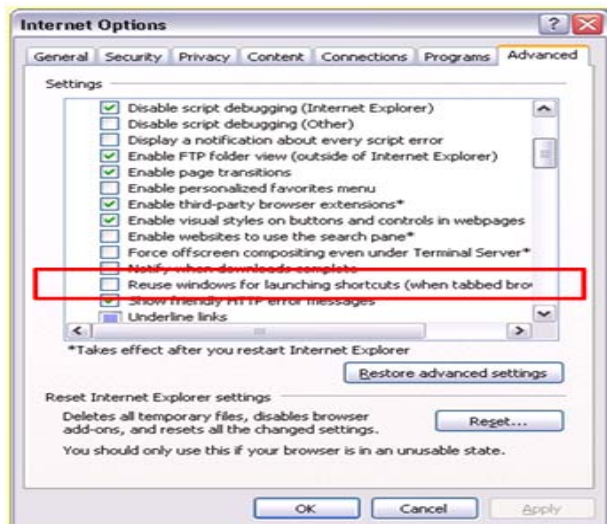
Internet Options

General | Security | Privacy | Content | Connections | Programs | Advanced

Settings

Disable script debugging (Internet Explorer)
Disable script debugging (Other)
Display a notification about every script error
Enable FTP folder view (outside of Internet Explorer)
Enable page transitions
Enable personalized favorites menu
Enable third-party browser extensions*
Enable visual styles on buttons and controls in webpages
Enable websites to use the search pane*
Force offscreen compositing even under Terminal Server*
Notify when downloads complete
Reuse windows for launching shortcuts (when tabbed bro
Show friendly HTTP error messages
Underline links

*Takes effect after you restart Internet Explorer

Restore advanced settings

Reset Internet Explorer settings

Deletes all temporary files, disables browser add-ons, and resets all the changed settings.

Reset...

You should only use this if your browser is in an unusable state.

OK | Cancel | Apply